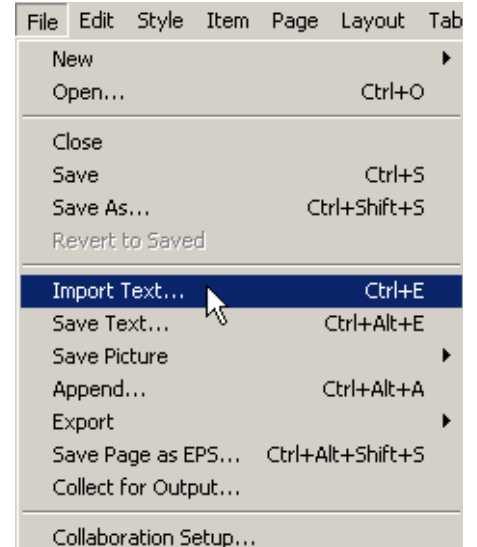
File Edit Style Item Page Layout Tab

New
Open... Ctrl+O

Close
Save Ctrl+S
Save As... Ctrl+Shift+S
Revert to Saved

Import Text... Ctrl+E
Save Text... Ctrl+Alt+E
Save Picture
Append... Ctrl+Alt+A
Export
Save Page as EPS... Ctrl+Alt+Shift+S
Collect for Output...

Collaboration Setup...